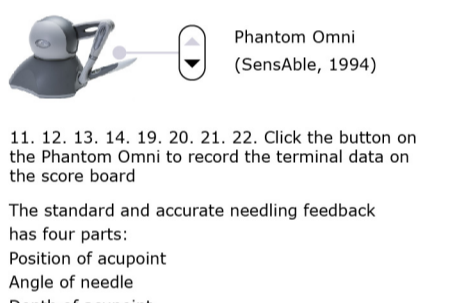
Phantom Omni
(SensAble, 1994)

11. 12. 13. 14. 19. 20. 21. 22. Click the button on the Phantom Omni to record the terminal data on the score board

The standard and accurate needling feedback has four parts:
Position of acupoint
Angle of needle
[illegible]